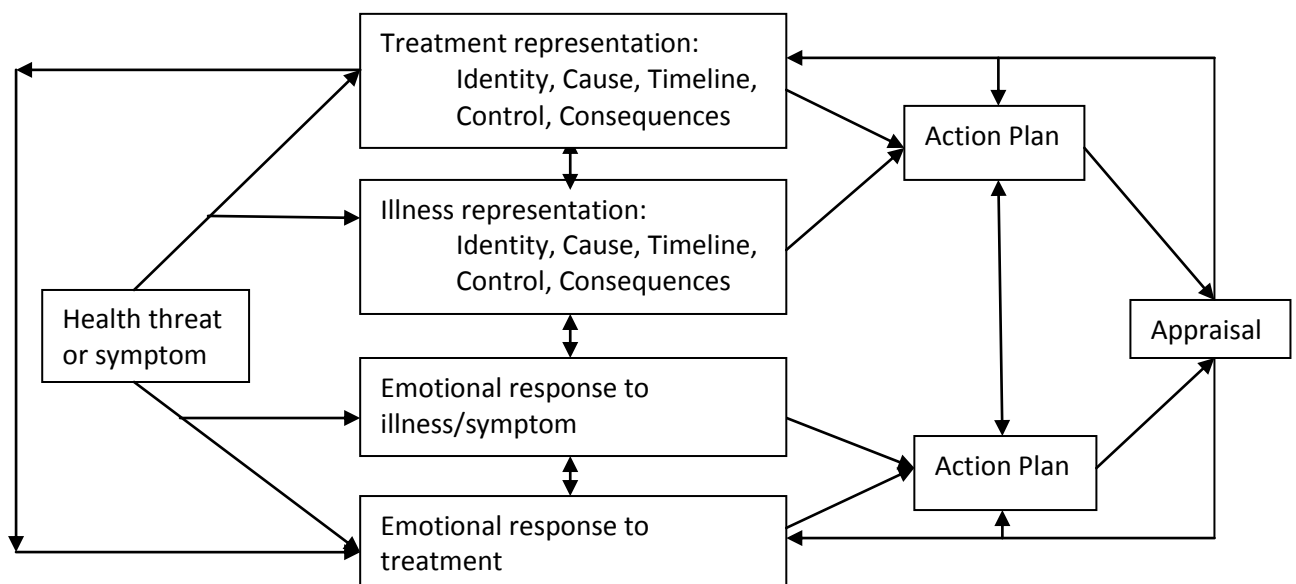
Treatment representation:
Identity, Cause, Timeline, Control, Consequences

Illness representation:
Identity, Cause, Timeline, Control, Consequences

Health threat or symptom

Emotional response to illness/symptom

Emotional response to treatment

Action Plan

Action Plan

Appraisal